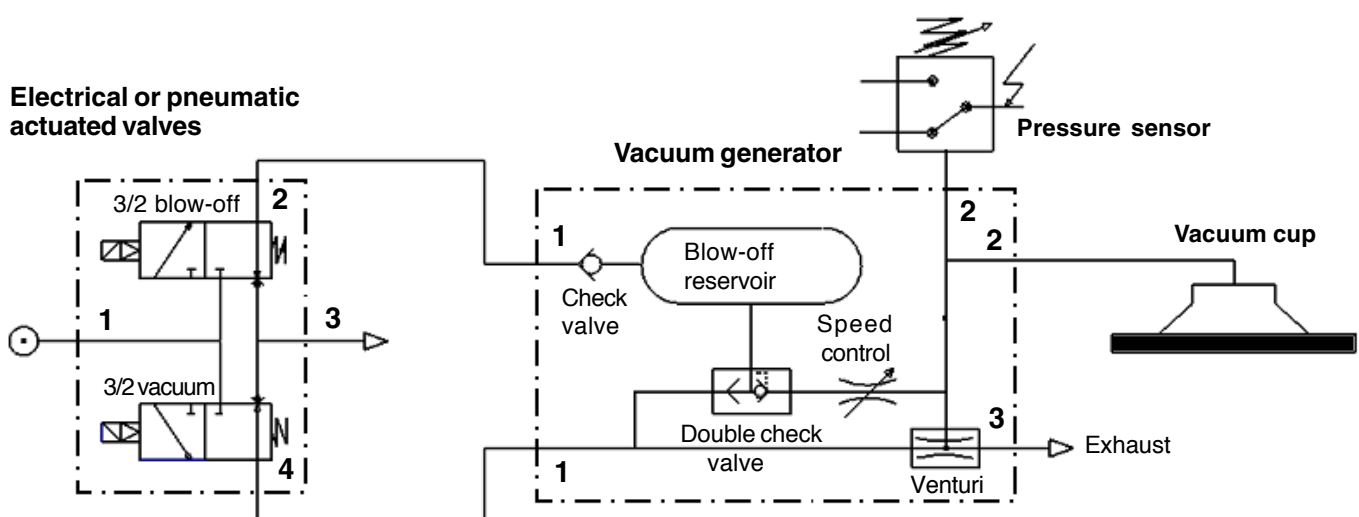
Electrical or pneumatic actuated valves

3/2 blow-off

2

1

3

3/2 vacuum

4

Vacuum generator

1

Check valve

Blow-off reservoir

Speed control

Double check valve

1

Pressure sensor

2

2

Vacuum cup

3

Exhaust

Venturi